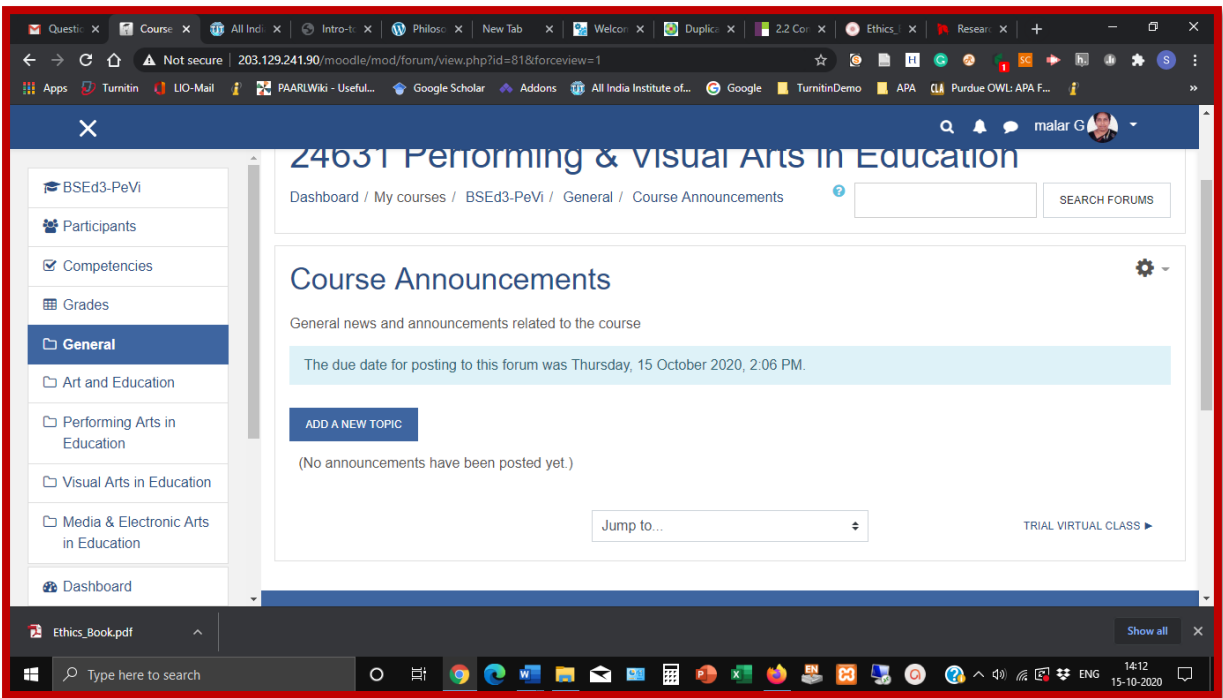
Questic × Course × All Indi × Intro-to × Philoso × New Tab × Welcon × Duplica × 2.2 Cor × Ethics_ × Researc × +

Not secure | 203.129.241.90/moodle/mod/forum/view.php?id=81&forceview=1

Apps Turnitin LIO-Mail PAARLWiki - Useful... Google Scholar Addons All India Institute of... Google TurnitinDemo APA Purdue OWL: APA F...

malar G

24631 Performing & Visual Arts in Education

Dashboard / My courses / BSEd3-PeVi / General / Course Announcements

SEARCH FORUMS

BSEd3-PeVi

Participants

Competencies

Grades

General

Art and Education

Performing Arts in Education

Visual Arts in Education

Media & Electronic Arts in Education

Dashboard

Course Announcements

General news and announcements related to the course

The due date for posting to this forum was Thursday, 15 October 2020, 2:06 PM.

ADD A NEW TOPIC

(No announcements have been posted yet.)

Jump to...

TRIAL VIRTUAL CLASS ►

Ethics_Book.pdf

Show all

Type here to search

ENG 14:12 15-10-2020